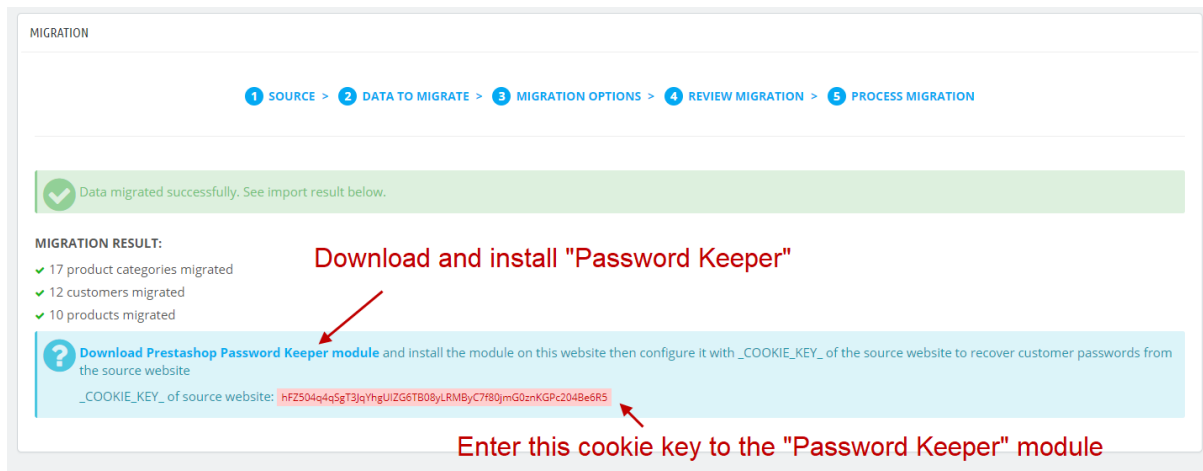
MIGRATION

1 SOURCE > 2 DATA TO MIGRATE > 3 MIGRATION OPTIONS > 4 REVIEW MIGRATION > 5 PROCESS MIGRATION

Data migrated successfully. See import result below.

MIGRATION RESULT:

Download and install "Password Keeper"

17 product categories migrated
12 customers migrated
10 products migrated

Download Prestashop Password Keeper module and install the module on this website then configure it with _COOKIE_KEY_ of the source website to recover customer passwords from the source website

_COOKIE_KEY_ of source website: hFZ504q4qSgT3JqYhgUIZG6TB08yLRMByC7f80jmG0znKGPc204Be6R5

Enter this cookie key to the "Password Keeper" module